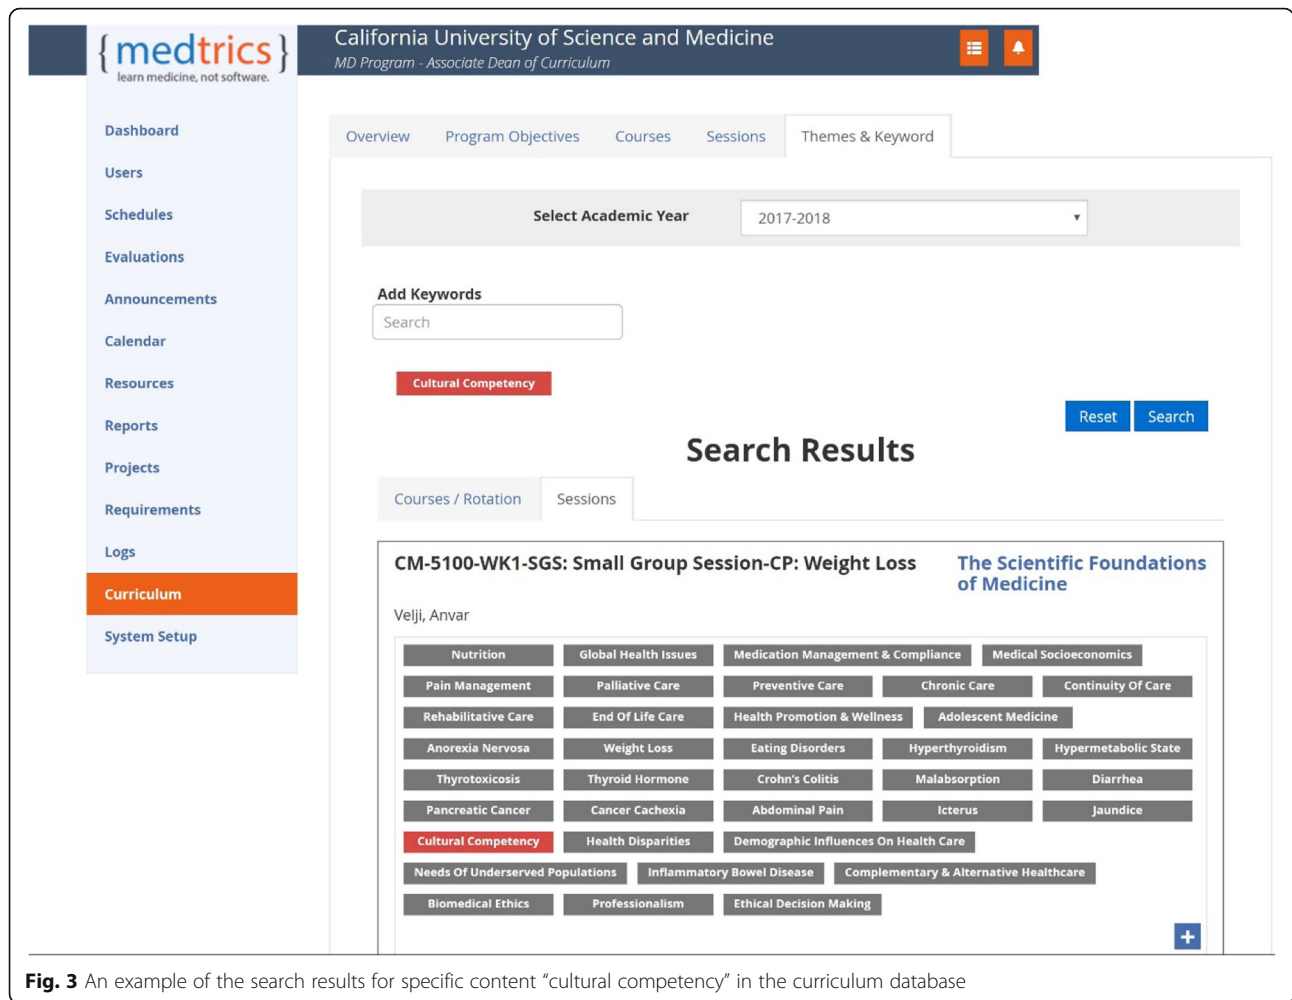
{medtrics}
learn medicine, not software.

California University of Science and Medicine
MD Program - Associate Dean of Curriculum

Dashboard
Users
Schedules
Evaluations
Announcements
Calendar
Resources
Reports
Projects
Requirements
Logs
Curriculum
System Setup

Overview
Program Objectives
Courses
Sessions
Themes & Keyword

Select Academic Year
2017-2018

Add Keywords
Search

Cultural Competency

Reset
Search

Search Results

Courses / Rotation
Sessions

CM-5100-WK1-SGS: Small Group Session-CP: Weight Loss
The Scientific Foundations of Medicine

Velji, Anvar

Nutrition
Global Health Issues
Medication Management & Compliance
Medical Socioeconomics
Pain Management
Palliative Care
Preventive Care
Chronic Care
Continuity Of Care
Rehabilitative Care
End Of Life Care
Health Promotion & Wellness
Adolescent Medicine
Anorexia Nervosa
Weight Loss
Eating Disorders
Hyperthyroidism
Hypermetabolic State
Thyrotoxicosis
Thyroid Hormone
Crohn's Colitis
Malabsorption
Diarrhea
Pancreatic Cancer
Cancer Cachexia
Abdominal Pain
Icterus
Jaundice
Cultural Competency
Health Disparities
Demographic Influences On Health Care
Needs Of Underserved Populations
Inflammatory Bowel Disease
Complementary & Alternative Healthcare
Biomedical Ethics
Professionalism
Ethical Decision Making

+

Fig. 3 An example of the search results for specific content "cultural competency" in the curriculum database